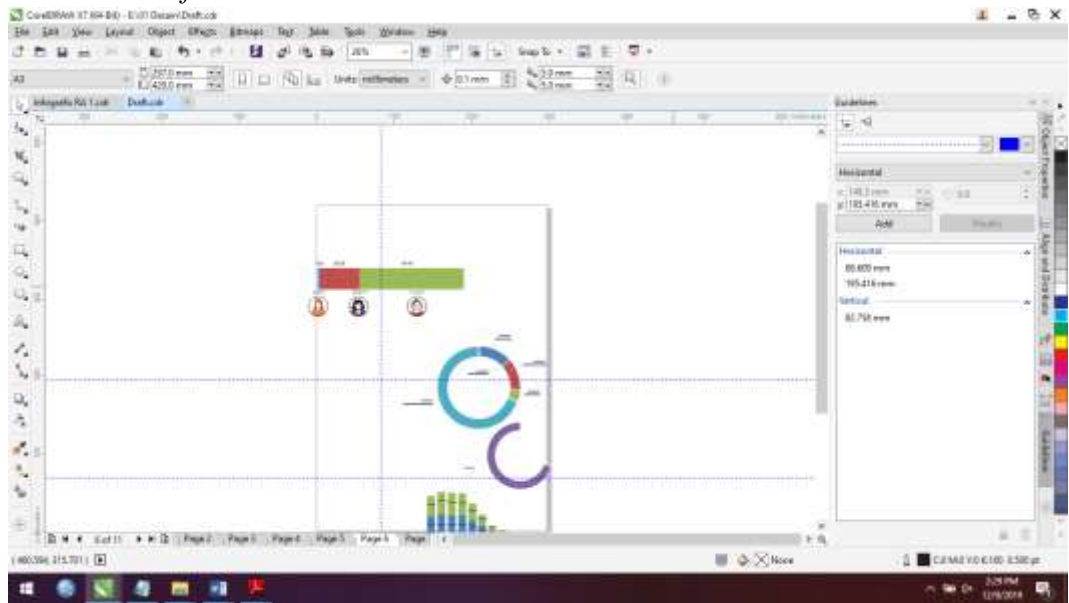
CorelDRAW X7 (64-Bit) - E:\01 Desain\Draft.cdr

File Edit View Layout Object Effects Bitmaps Text Table Tools Window Help

26%

Snap To

A3

297.0 mm
420.0 mm

Units: millimeters

0.1 mm

5.0 mm
5.0 mm

Infografis RA 1.cdr Draft.cdr

Guidelines

Horizontal

x: 148.5 mm
y: 165.416 mm

Add Modify

Horizontal
85.609 mm
165.416 mm
Vertical
82.758 mm

Object Properties
Align and Dynamic
Guidelines

6 of 11 Page 2 Page 3 Page 4 Page 5 Page 6 Page

( 460.394, 215.701 )

None

C:0 M:0 Y:0 K:100 0.500 pt

2:29 PM
12/6/2018